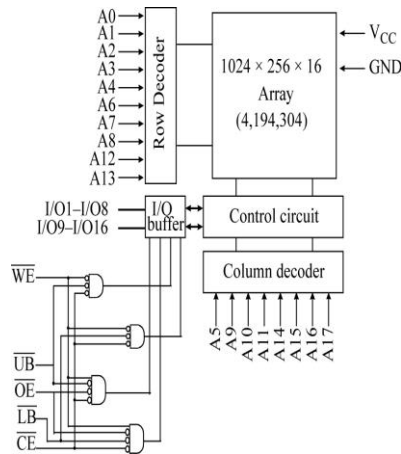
A0
A1
A2
A3
A4
A6
A7
A8
A12
A13

Row Decoder

$1024 \times 256 \times 16$
Array
(4,194,304)

$V_{CC}$
GND

I/O1–I/O8
I/O9–I/O16

I/O buffer

Control circuit

Column decoder

A5
A9
A10
A11
A14
A15
A16
A17

$\overline{WE}$
$\overline{UB}$
$\overline{OE}$
$\overline{LB}$
$\overline{CE}$